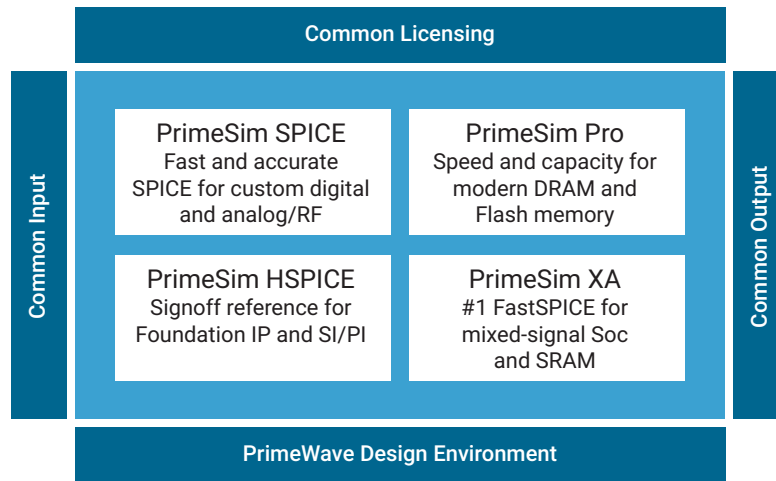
Common Licensing

Common Input

PrimeSim SPICE
Fast and accurate SPICE for custom digital and analog/RF

PrimeSim Pro
Speed and capacity for modern DRAM and Flash memory

PrimeSim HSPICE
Signoff reference for Foundation IP and SI/PI

PrimeSim XA
#1 FastSPICE for mixed-signal Soc and SRAM

Common Output

PrimeWave Design Environment